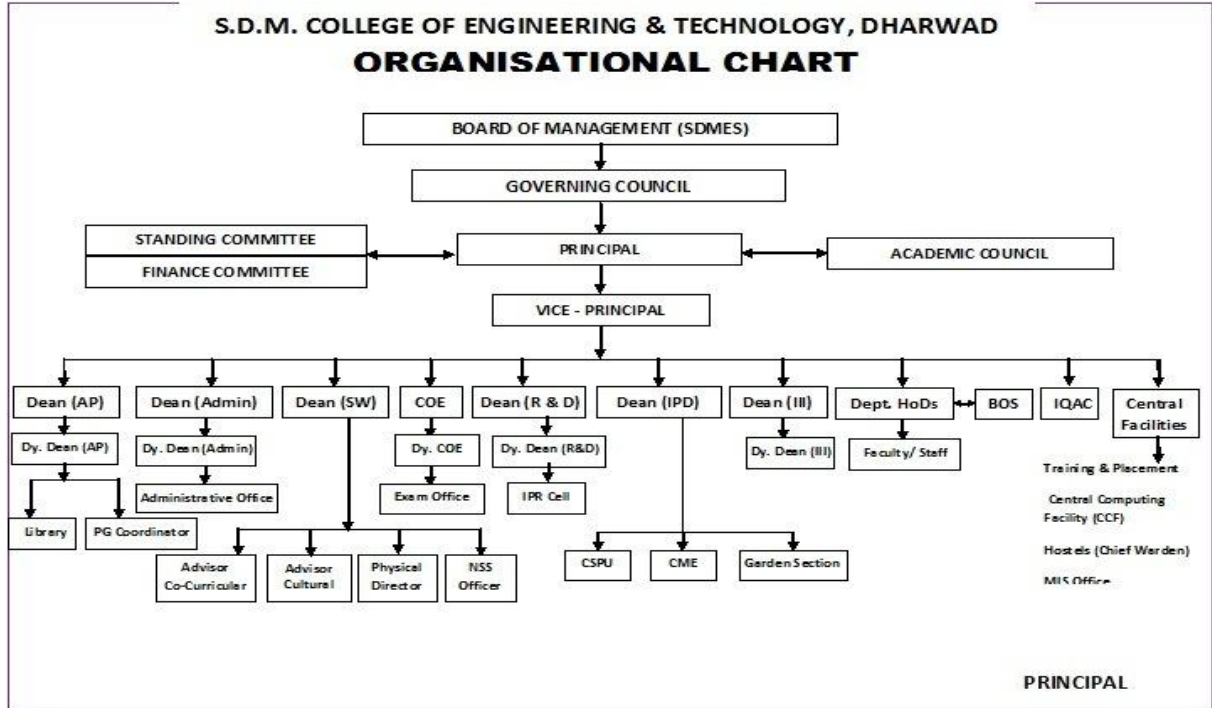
S.D.M. COLLEGE OF ENGINEERING & TECHNOLOGY, DHARWAD

ORGANISATIONAL CHART

BOARD OF MANAGEMENT (SDMES)

GOVERNING COUNCIL

STANDING COMMITTEE

FINANCE COMMITTEE

PRINCIPAL

ACADEMIC COUNCIL

VICE - PRINCIPAL

Dean (AP)

Dy. Dean (AP)

Library

PG Coordinator

Dean (Admin)

Dy. Dean (Admin)

Administrative Office

Dean (SW)

Advisor Co-Curricular

Advisor Cultural

Physical Director

NSS Officer

COE

Dy. COE

Exam Office

Dean (R & D)

Dy. Dean (R&D)

IPR Cell

Dean (IPD)

CSPU

CME

Garden Section

Dean (III)

Dy. Dean (III)

Dept. HoDs

Faculty/ Staff

BOS

IQAC

Central Facilities

Training & Placement

Central Computing Facility (CCF)

Hostels (Chief Warden)

MIS Office

PRINCIPAL